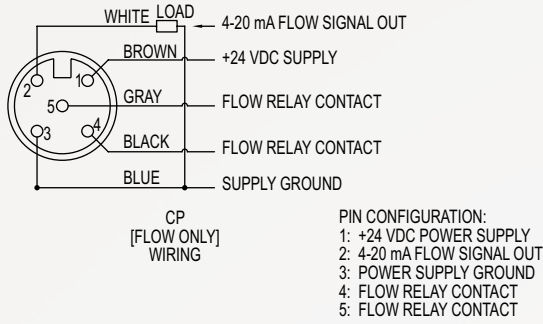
WHITE LOAD 4-20 mA FLOW SIGNAL OUT

BROWN +24 VDC SUPPLY

GRAY FLOW RELAY CONTACT

BLACK FLOW RELAY CONTACT

BLUE SUPPLY GROUND

2 1 5 3 4

CP
[FLOW ONLY]
WIRING

PIN CONFIGURATION:
1: +24 VDC POWER SUPPLY
2: 4-20 mA FLOW SIGNAL OUT
3: POWER SUPPLY GROUND
4: FLOW RELAY CONTACT
5: FLOW RELAY CONTACT